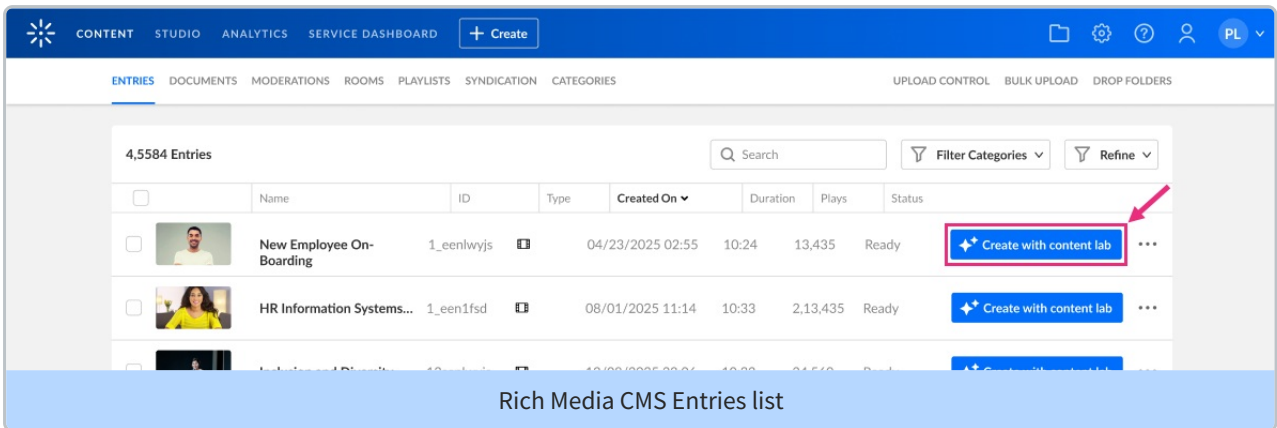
CONTENT STUDIO ANALYTICS SERVICE DASHBOARD + Create

PL

ENTRIES DOCUMENTS MODERATIONS ROOMS PLAYLISTS SYNDICATION CATEGORIES UPLOAD CONTROL BULK UPLOAD DROP FOLDERS

4,5584 Entries

Search

Filter Categories

Refine

| | Name | ID | Type | Created On | Duration | Plays | Status | |
|---|---|---|---|---|---|---|---|---|
| | New Employee On-Boarding | 1_eenlwyjs | | 04/23/2025 02:55 | 10:24 | 13,435 | Ready | Create with content lab |
| | HR Information Systems... | 1_een1fsd | | 08/01/2025 11:14 | 10:33 | 2,13,435 | Ready | Create with content lab |
| | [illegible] | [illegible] | | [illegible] | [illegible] | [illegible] | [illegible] | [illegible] |

Rich Media CMS Entries list